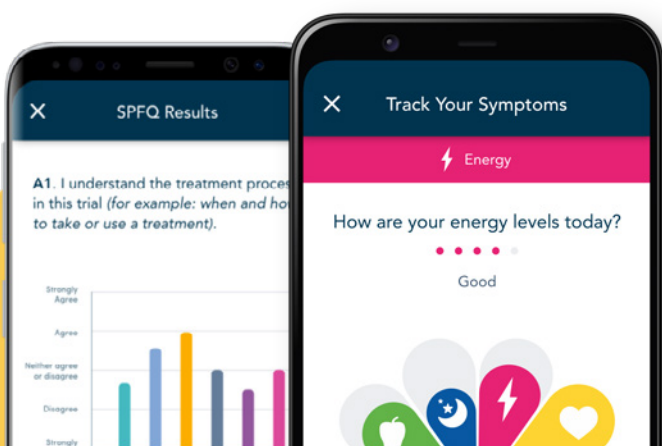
SPFQ Results

A1. I understand the treatment proces in this trial (for example: when and ho to take or use a treatment).

Strongly Agree

Agree

Neither agree or disagree

Disagree

Strongly

Track Your Symptoms

Energy

How are your energy levels today?

Good